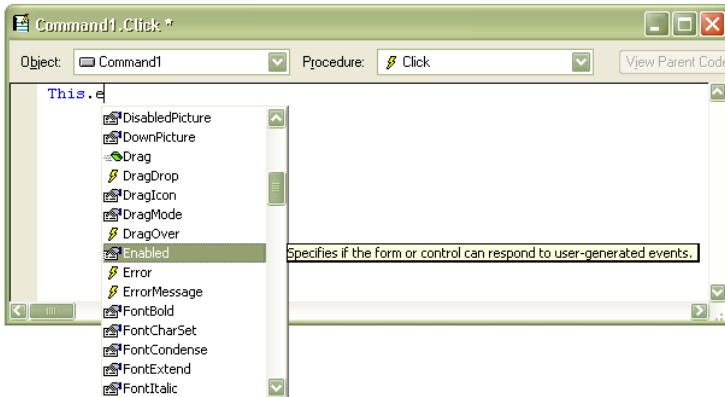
Command1.Click *

Object: Command1 Procedure: Click View Parent Code

This.e

DisabledPicture
DownPicture
Drag
DragDrop
DragIcon
DragMode
DragOver
Enabled
Error
ErrorMessage
FontBold
FontCharSet
FontCondense
FontExtend
FontItalic

Specifies if the form or control can respond to user-generated events.